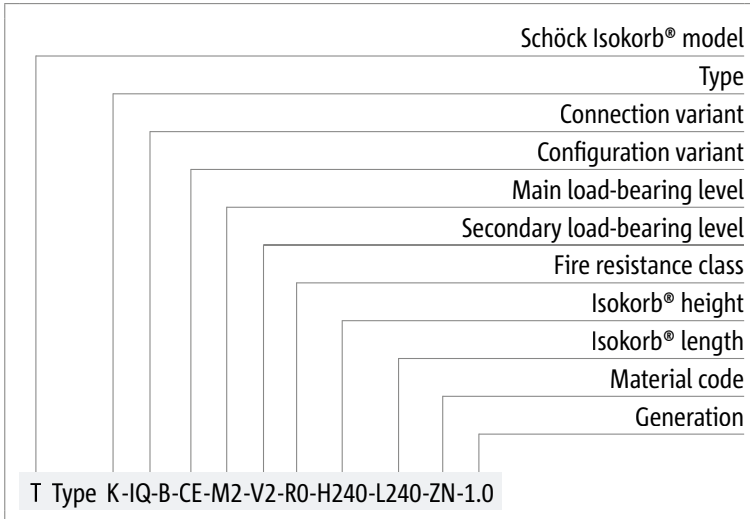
Schöck Isokorb® model
Type
Connection variant
Configuration variant
Main load-bearing level
Secondary load-bearing level
Fire resistance class
Isokorb® height
Isokorb® length
Material code
Generation

T Type K-IQ-B-CE-M2-V2-R0-H240-L240-ZN-1.0